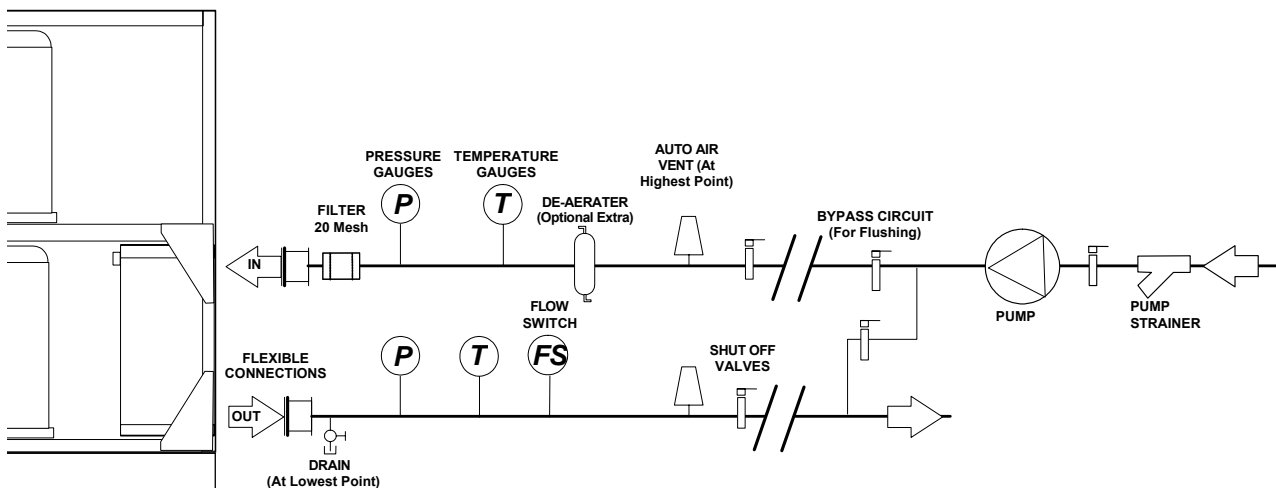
PRESSURE GAUGES

TEMPERATURE GAUGES

AUTO AIR VENT (At Highest Point)

FILTER 20 Mesh

P

T

DE-AERATER (Optional Extra)

BYPASS CIRCUIT (For Flushing)

IN

FLOW SWITCH

PUMP

PUMP STRAINER

FLEXIBLE CONNECTIONS

P

T

FS

SHUT OFF VALVES

OUT

DRAIN (At Lowest Point)